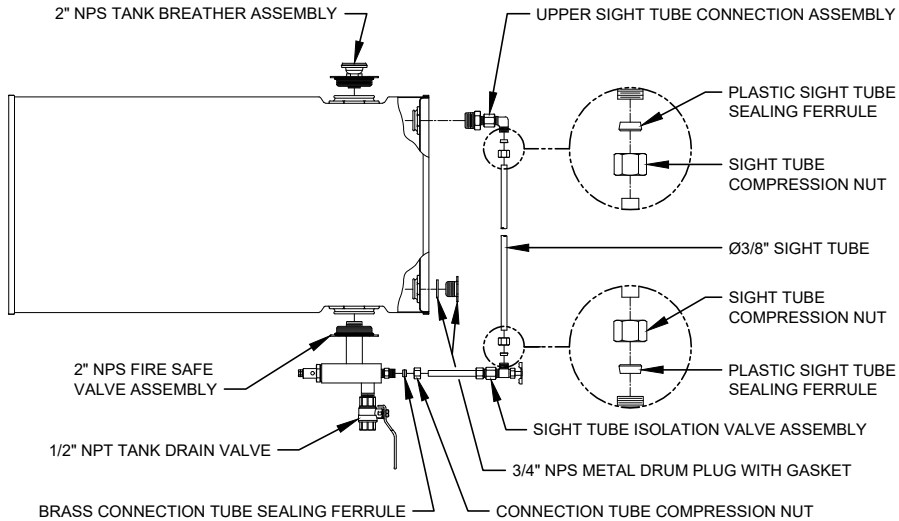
2" NPS TANK BREATHER ASSEMBLY

UPPER SIGHT TUBE CONNECTION ASSEMBLY

PLASTIC SIGHT TUBE SEALING FERRULE

SIGHT TUBE COMPRESSION NUT

Ø3/8" SIGHT TUBE

SIGHT TUBE COMPRESSION NUT

PLASTIC SIGHT TUBE SEALING FERRULE

2" NPS FIRE SAFE VALVE ASSEMBLY

1/2" NPT TANK DRAIN VALVE

SIGHT TUBE ISOLATION VALVE ASSEMBLY

3/4" NPS METAL DRUM PLUG WITH GASKET

BRASS CONNECTION TUBE SEALING FERRULE

CONNECTION TUBE COMPRESSION NUT